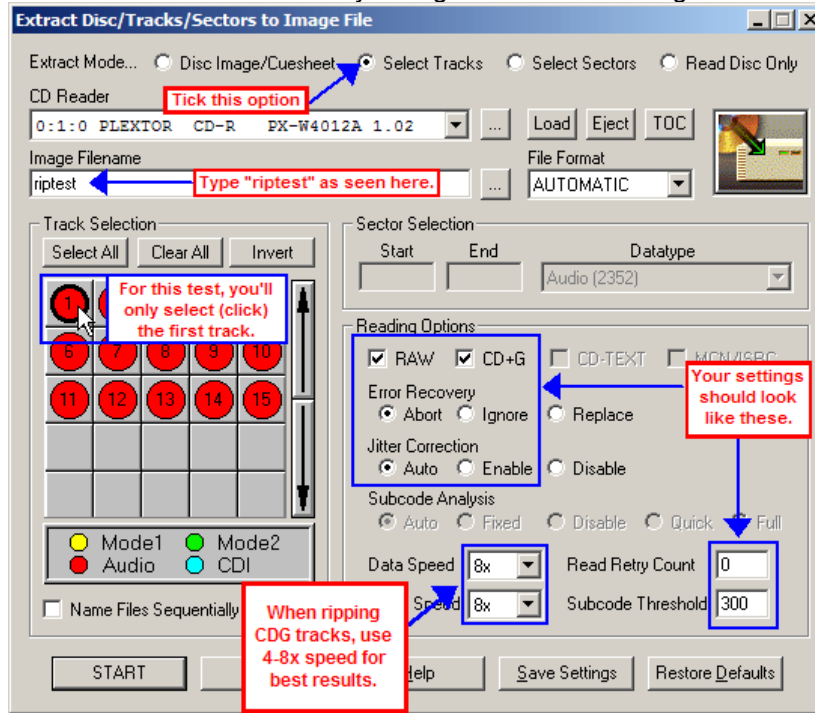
Extract Disc/Tracks/Sectors to Image File

Extract Mode... Disc Image/Cuesheet Select Tracks Select Sectors Read Disc Only

CD Reader

Tick this option

0:1:0 PLEXTOR CD-R PX-W4012A 1.02

... Load Eject TOC

Image Filename

riptest

Type "riptest" as seen here.

File Format

AUTOMATIC

Track Selection

Select All Clear All Invert

1 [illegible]

For this test, you'll only select (click) the first track.

6 7 8 9 10

11 12 13 14 15

Mode1 Mode2
Audio CDI

Name Files Sequentially

Sector Selection

Start End Datatype

Audio (2352)

Reading Options

RAW CD+G CD-TEXT MCN/ISRC

Your settings should look like these.

Error Recovery

Abort Ignore Replace

Jitter Correction

Auto Enable Disable

Subcode Analysis

Auto Fixed Disable Quick Full

Data Speed 8x

Read Retry Count 0

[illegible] Speed 8x

Subcode Threshold 300

When ripping CDG tracks, use 4-8x speed for best results.

START

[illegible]elp

Save Settings

Restore Defaults